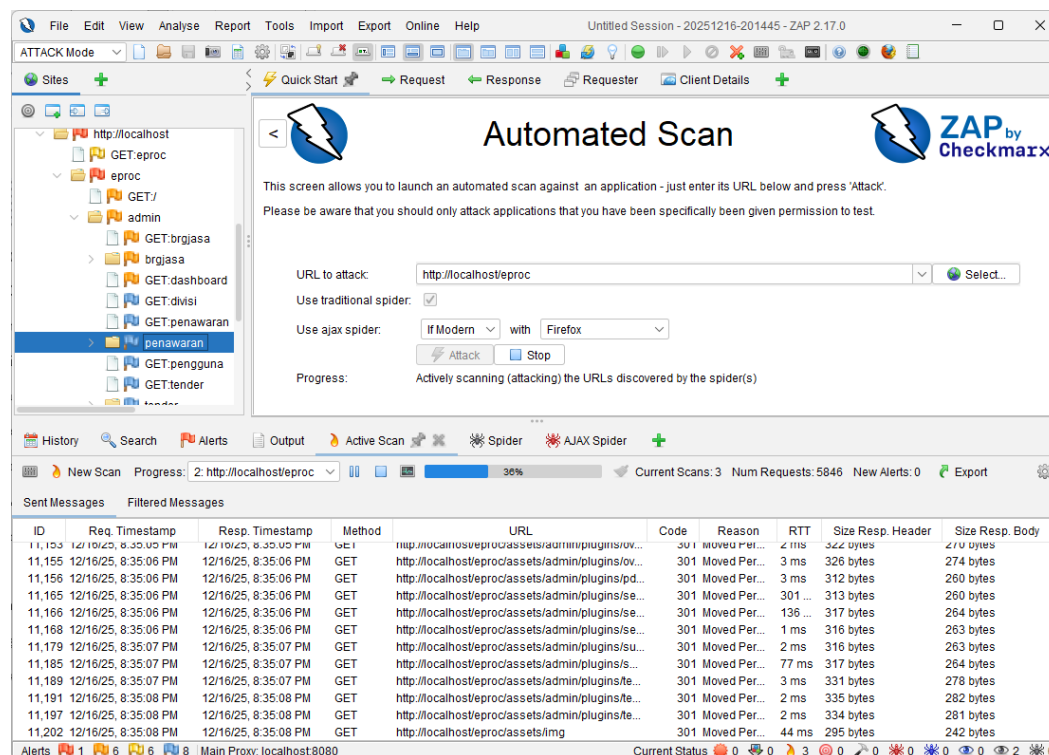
File Edit View Analyse Report Tools Import Export Online Help

Untitled Session - 20251216-201445 - ZAP 2.17.0

ATTACK Mode

Sites

Quick Start Request Response Requester Client Details

http://localhost
GET:eproc
eproc
GET:/
admin
GET:brgjasa
brgjasa
GET:dashboard
GET:divisi
GET:penawaran
penawaran
GET:pengguna
GET:tender
tender

Automated Scan

ZAP by Checkmarx

This screen allows you to launch an automated scan against an application - just enter its URL below and press 'Attack'.

Please be aware that you should only attack applications that you have been specifically been given permission to test.

URL to attack: http://localhost/eproc Select...

Use traditional spider:

Use ajax spider: If Modern with Firefox

Attack Stop

Progress: Actively scanning (attacking) the URLs discovered by the spider(s)

History Search Alerts Output Active Scan Spider AJAX Spider

New Scan Progress: 2: http://localhost/eproc 36% Current Scans: 3 Num Requests: 5846 New Alerts: 0 Export

Sent Messages Filtered Messages

| ID | Req. Timestamp | Resp. Timestamp | Method | URL | Code | Reason | RTT | Size Resp. Header | Size Resp. Body |
|---|---|---|---|---|---|---|---|---|---|
| 11,153 | 12/16/25, 8:35:05 PM | 12/16/25, 8:35:05 PM | GET | http://localhost/eproc/assets/admin/plugins/ov... | 301 | Moved Per... | 2 ms | 322 bytes | 270 bytes |
| 11,155 | 12/16/25, 8:35:06 PM | 12/16/25, 8:35:06 PM | GET | http://localhost/eproc/assets/admin/plugins/ov... | 301 | Moved Per... | 3 ms | 326 bytes | 274 bytes |
| 11,156 | 12/16/25, 8:35:06 PM | 12/16/25, 8:35:06 PM | GET | http://localhost/eproc/assets/admin/plugins/pd... | 301 | Moved Per... | 3 ms | 312 bytes | 260 bytes |
| 11,165 | 12/16/25, 8:35:06 PM | 12/16/25, 8:35:06 PM | GET | http://localhost/eproc/assets/admin/plugins/se... | 301 | Moved Per... | 301 ... | 313 bytes | 260 bytes |
| 11,166 | 12/16/25, 8:35:06 PM | 12/16/25, 8:35:06 PM | GET | http://localhost/eproc/assets/admin/plugins/se... | 301 | Moved Per... | 136 ... | 317 bytes | 264 bytes |
| 11,168 | 12/16/25, 8:35:06 PM | 12/16/25, 8:35:06 PM | GET | http://localhost/eproc/assets/admin/plugins/se... | 301 | Moved Per... | 1 ms | 316 bytes | 263 bytes |
| 11,179 | 12/16/25, 8:35:07 PM | 12/16/25, 8:35:07 PM | GET | http://localhost/eproc/assets/admin/plugins/su... | 301 | Moved Per... | 2 ms | 316 bytes | 263 bytes |
| 11,185 | 12/16/25, 8:35:07 PM | 12/16/25, 8:35:07 PM | GET | http://localhost/eproc/assets/admin/plugins/s... | 301 | Moved Per... | 77 ms | 317 bytes | 264 bytes |
| 11,189 | 12/16/25, 8:35:07 PM | 12/16/25, 8:35:07 PM | GET | http://localhost/eproc/assets/admin/plugins/te... | 301 | Moved Per... | 3 ms | 331 bytes | 278 bytes |
| 11,191 | 12/16/25, 8:35:08 PM | 12/16/25, 8:35:08 PM | GET | http://localhost/eproc/assets/admin/plugins/te... | 301 | Moved Per... | 2 ms | 335 bytes | 282 bytes |
| 11,197 | 12/16/25, 8:35:08 PM | 12/16/25, 8:35:08 PM | GET | http://localhost/eproc/assets/admin/plugins/te... | 301 | Moved Per... | 2 ms | 334 bytes | 281 bytes |
| 11,202 | 12/16/25, 8:35:08 PM | 12/16/25, 8:35:08 PM | GET | http://localhost/eproc/assets/img | 301 | Moved Per... | 44 ms | 295 bytes | 242 bytes |

Alerts 1 6 6 8 Main Proxy: localhost:8080 Current Status 0 0 3 0 0 0 0 0 2